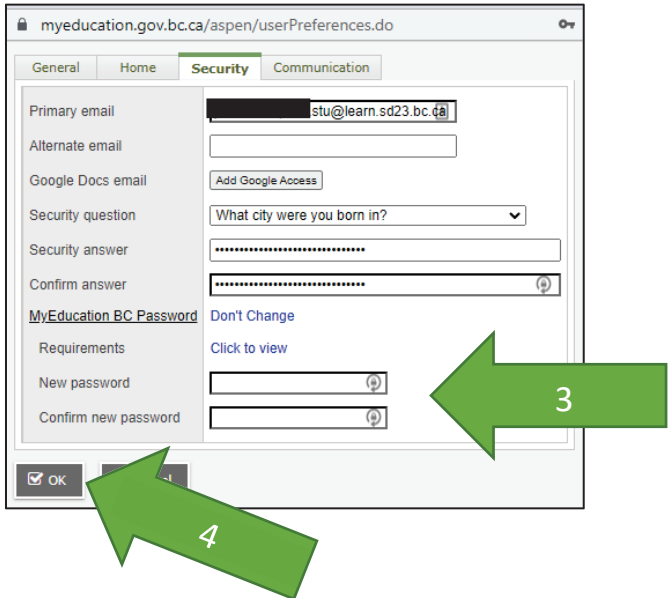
myeducation.gov.bc.ca/aspen/userPreferences.do

General | Home | Security | Communication

Primary email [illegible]stu@learn.sd23.bc.ca

Alternate email

Google Docs email Add Google Access

Security question What city were you born in?

Security answer ••••••••••••••••••••••••••••••

Confirm answer ••••••••••••••••••••••••••••••

MyEducation BC Password Don't Change

Requirements Click to view

New password

Confirm new password

OK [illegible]

3

4